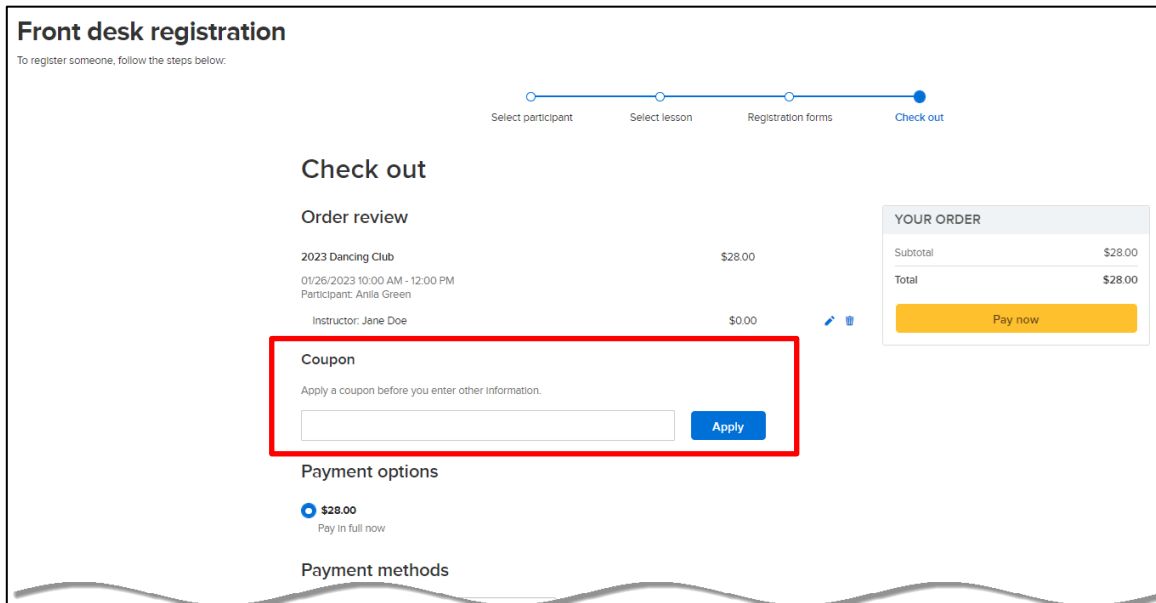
Front desk registration

To register someone, follow the steps below:

Select participant
Select lesson
Registration forms
Check out

Check out

Order review

2023 Dancing Club $28.00

01/26/2023 10:00 AM - 12:00 PM
Participant: Anila Green

Instructor: Jane Doe $0.00

Coupon

Apply a coupon before you enter other information.

Apply

Payment options

$28.00
Pay in full now

Payment methods

YOUR ORDER

Subtotal $28.00

Total $28.00

Pay now